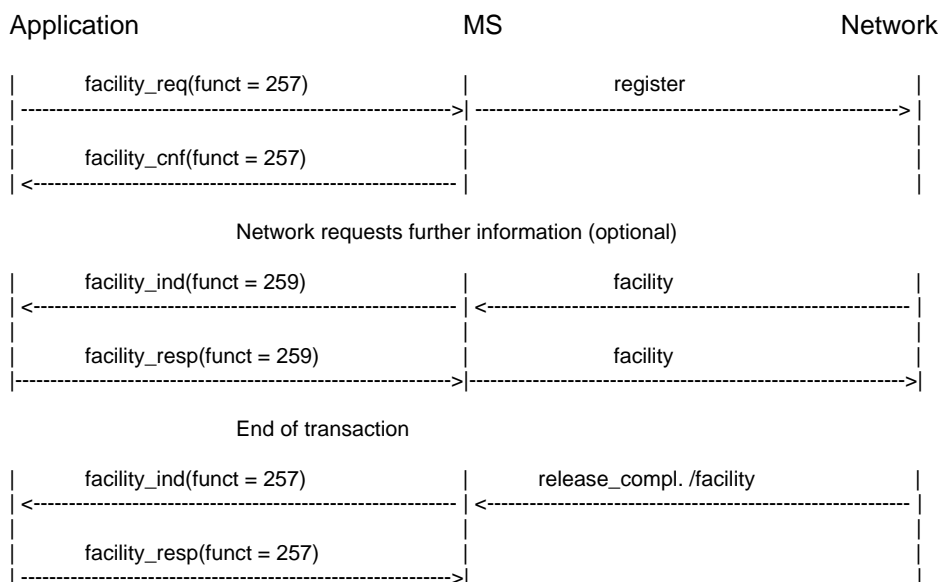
Application MS Network

facility_req(funct = 257) register

facility_cnf(funct = 257)

Network requests further information (optional)

facility_ind(funct = 259) facility

facility_resp(funct = 259) facility

End of transaction

facility_ind(funct = 257) release_compl. /facility

facility_resp(funct = 257)